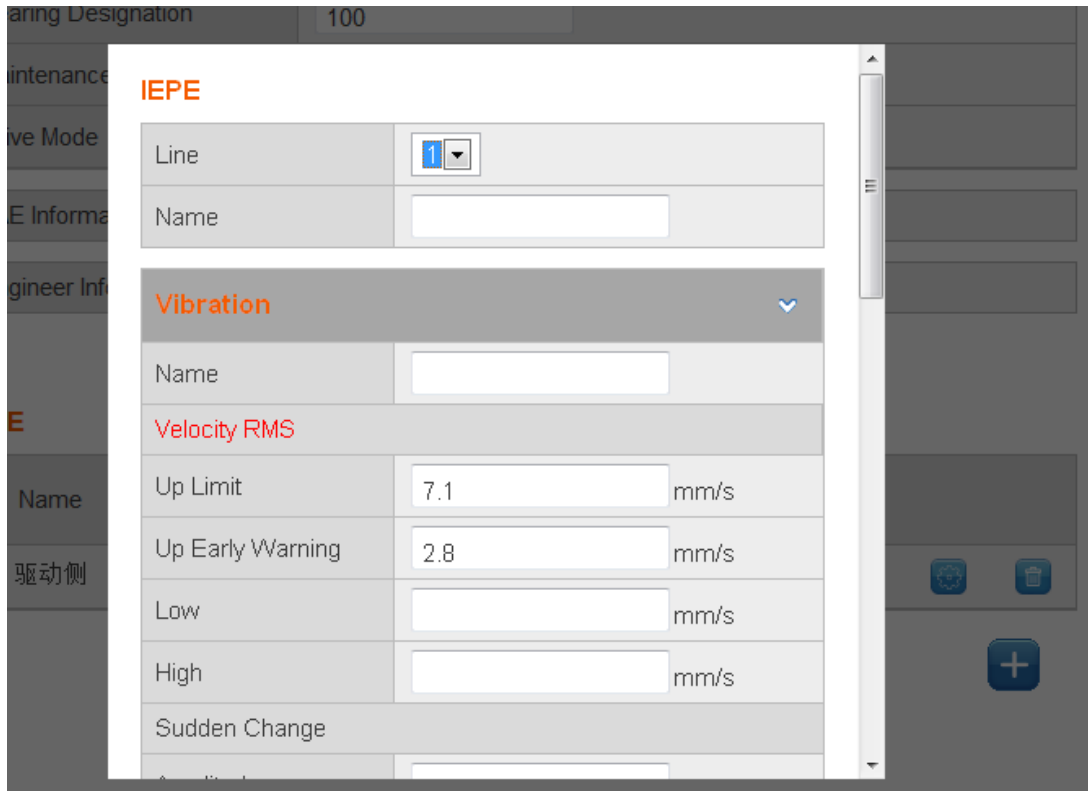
aring Designation
100
intenance
ive Mode
E Informa
gineer Inf
E
Name
驱动侧

IEPE

| Line | 1 |
|---|---|
| Name | |

Vibration

| Name | | |
|---|---|---|
| Velocity RMS | | |
| Up Limit | 7.1 | mm/s |
| Up Early Warning | 2.8 | mm/s |
| Low | | mm/s |
| High | | mm/s |
| Sudden Change | | |
| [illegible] | | |